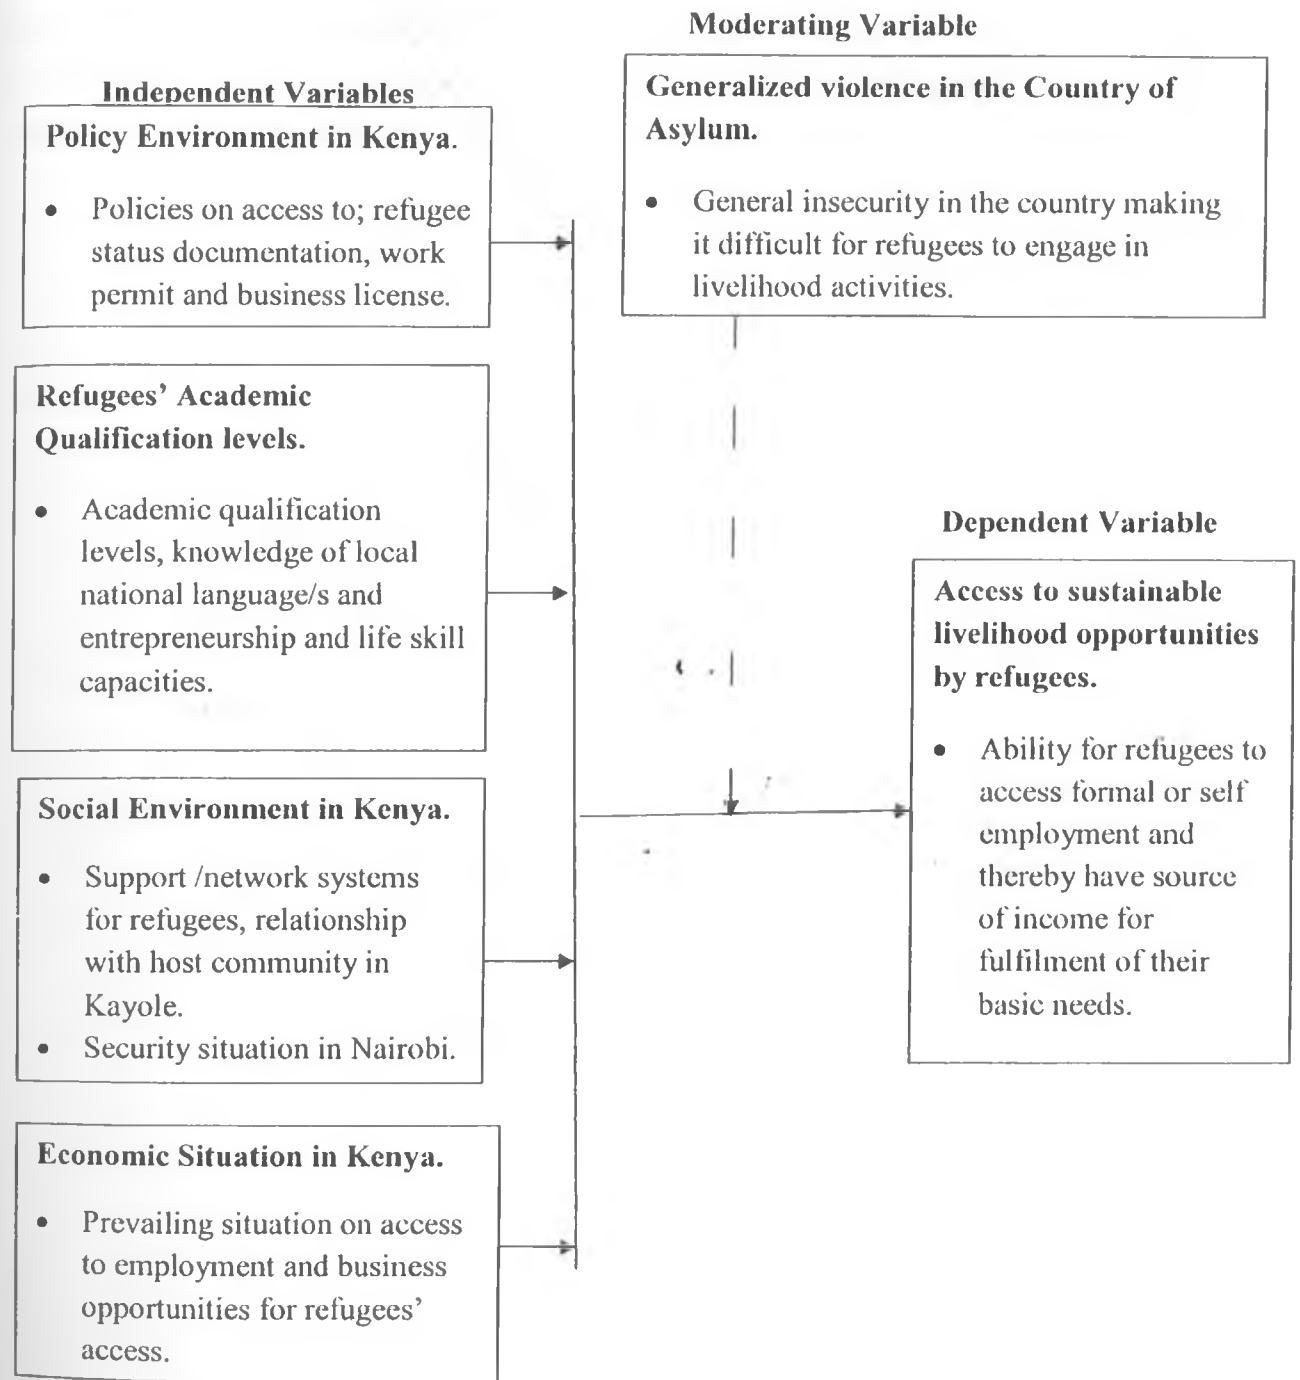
Moderating Variable

Independent Variables

Policy Environment in Kenya.

- Policies on access to; refugee status documentation, work permit and business license.

Generalized violence in the Country of Asylum.

- General insecurity in the country making it difficult for refugees to engage in livelihood activities.

Refugees' Academic Qualification levels.

- Academic qualification levels, knowledge of local national language/s and entrepreneurship and life skill capacities.

Dependent Variable

Access to sustainable livelihood opportunities by refugees.

- Ability for refugees to access formal or self employment and thereby have source of income for fulfilment of their basic needs.

Social Environment in Kenya.

- Support /network systems for refugees, relationship with host community in Kayole.
- Security situation in Nairobi.

Economic Situation in Kenya.

- Prevailing situation on access to employment and business opportunities for refugees' access.